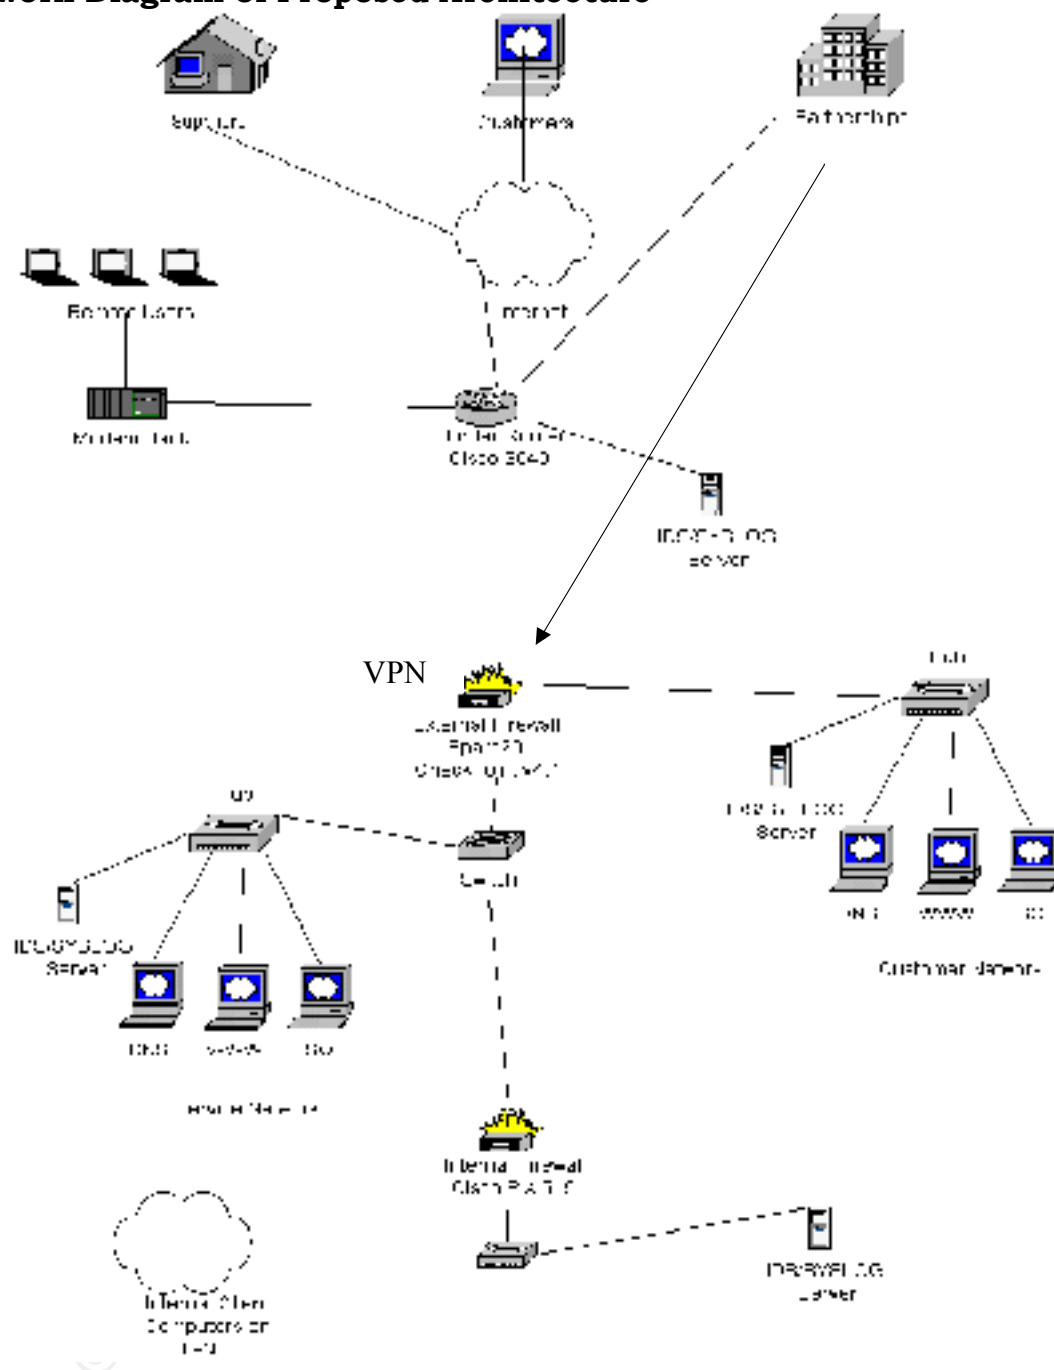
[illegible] Diagram of Proposed Architecture

Suppliers

Customers

Partnerships

Remote Users

Internet

Modem Bank

Border Router
Cisco 3640

IDS/SYSLOG
Server

VPN

External Firewall
Sparc20
Checkpoint NG

Hub

IDS/SYSLOG
Server

DNS

WWW

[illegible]

Customer Network

Hub

IDS/SYSLOG
Server

DNS

WWW

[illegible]

Private Network

Switch

Internal Firewall
Cisco PIX 515

IDS/SYSLOG
Server

Internal Client
Computers on
LAN